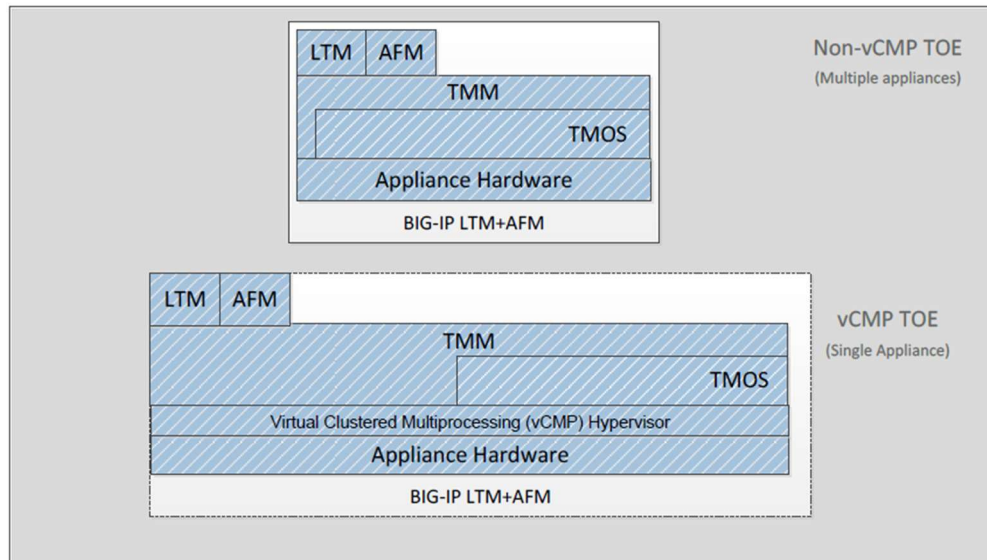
LTM AFM

TMM

TMOS

Appliance Hardware

BIG-IP LTM+AFM

Non-vCMP TOE
(Multiple appliances)

LTM AFM

TMM

TMOS

Virtual Clustered Multiprocessing (vCMP) Hypervisor

Appliance Hardware

BIG-IP LTM+AFM

vCMP TOE
(Single Appliance)